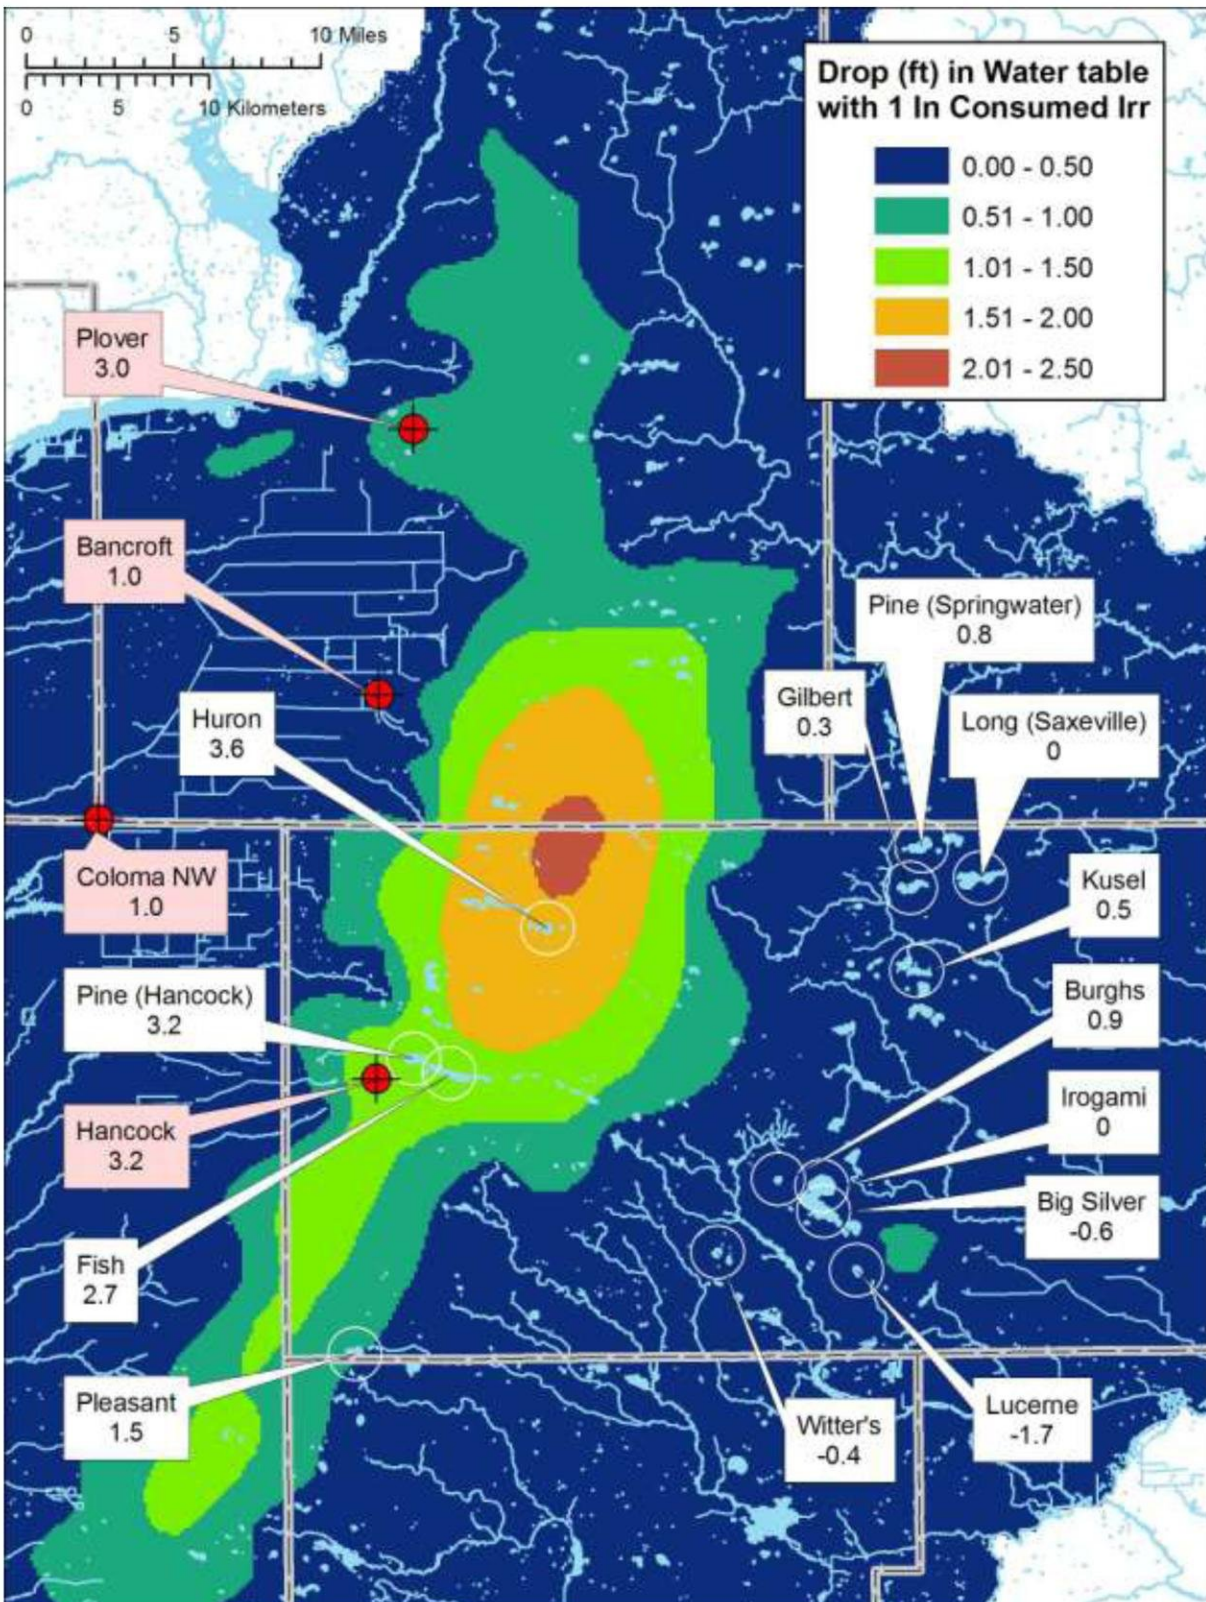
0 5 10 Miles

0 5 10 Kilometers

Drop (ft) in Water table with 1 In Consumed Irr

0.00 - 0.50
0.51 - 1.00
1.01 - 1.50
1.51 - 2.00
2.01 - 2.50

Plover
3.0

Bancroft
1.0

Huron
3.6

Coloma NW
1.0

Pine (Hancock)
3.2

Hancock
3.2

Fish
2.7

Pleasant
1.5

Pine (Springwater)
0.8

Gilbert
0.3

Long (Saxeville)
0

Kusel
0.5

Burghs
0.9

Irogami
0

Big Silver
-0.6

Witter's
-0.4

Luceme
-1.7